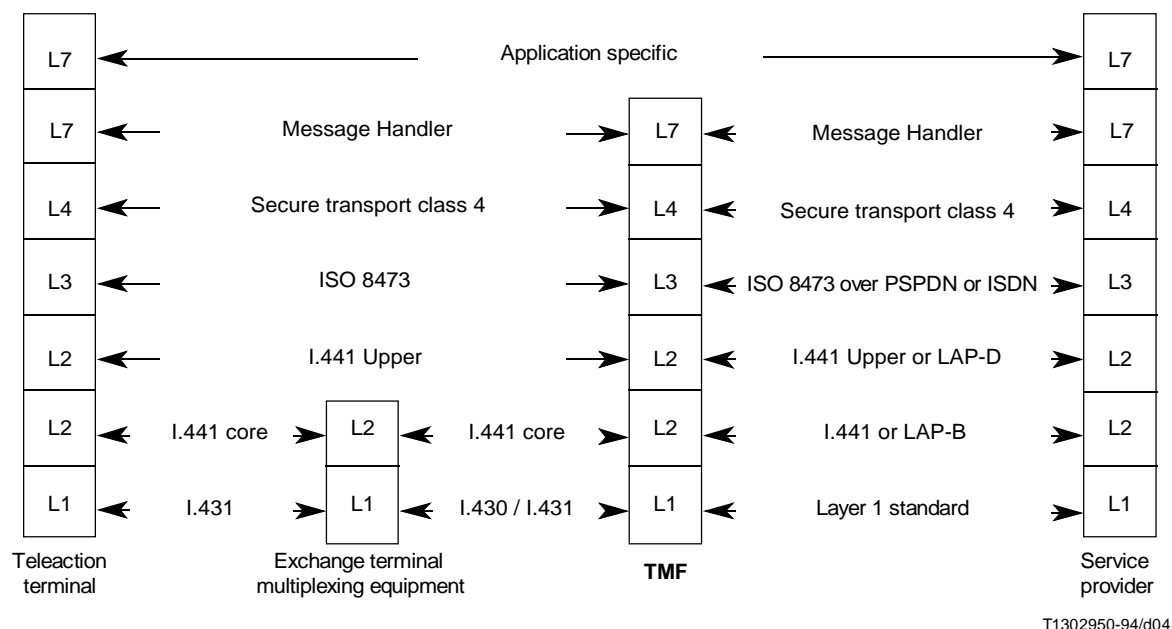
L7
Application specific
L7

L7
Message Handler
L7
Message Handler
L7

L4
Secure transport class 4
L4
Secure transport class 4
L4

L3
ISO 8473
L3
ISO 8473 over PSPDN or ISDN
L3

L2
I.441 Upper
L2
I.441 Upper or LAP-D
L2

L2
I.441 core
L2
I.441 core
L2
I.441 or LAP-B
L2

L1
I.431
L1
I.430 / I.431
L1
Layer 1 standard
L1

Teleaction terminal

Exchange terminal multiplexing equipment

TMF

Service provider

T1302950-94/d04